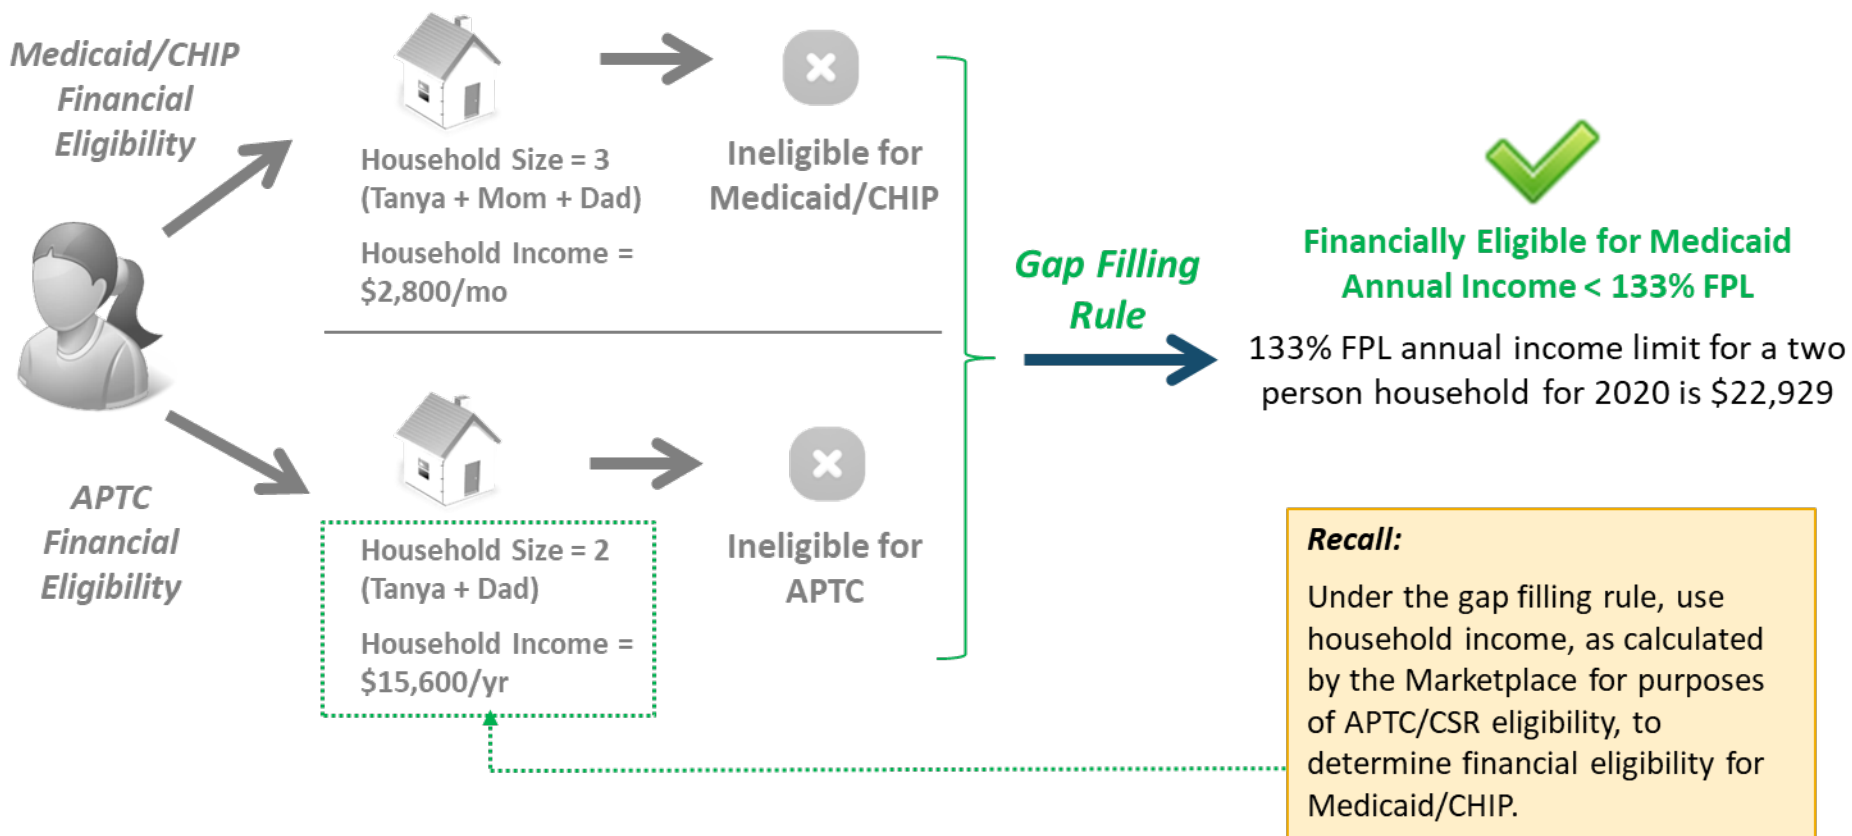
Medicaid/CHIP Financial Eligibility

Household Size = 3 (Tanya + Mom + Dad)

Household Income = $2,800/mo

Ineligible for Medicaid/CHIP

APTC Financial Eligibility

Household Size = 2 (Tanya + Dad)

Household Income = $15,600/yr

Ineligible for APTC

Gap Filling Rule

Financially Eligible for Medicaid Annual Income < 133% FPL

133% FPL annual income limit for a two person household for 2020 is $22,929

Recall:

Under the gap filling rule, use household income, as calculated by the Marketplace for purposes of APTC/CSR eligibility, to determine financial eligibility for Medicaid/CHIP.